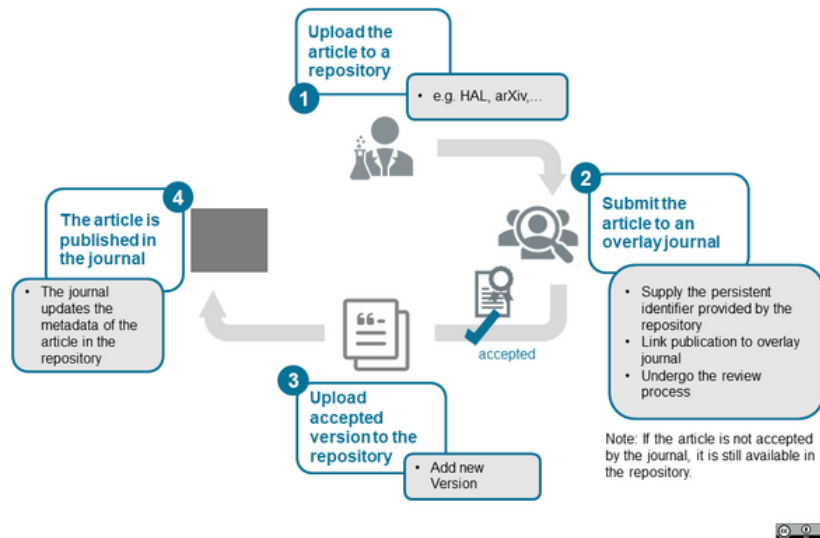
1
Upload the article to a repository
• e.g. HAL, arXiv,...

2
Submit the article to an overlay journal
• Supply the persistent identifier provided by the repository
• Link publication to overlay journal
• Undergo the review process

Note: If the article is not accepted by the journal, it is still available in the repository.

accepted

3
Upload accepted version to the repository
• Add new Version

4
The article is published in the journal
• The journal updates the metadata of the article in the repository